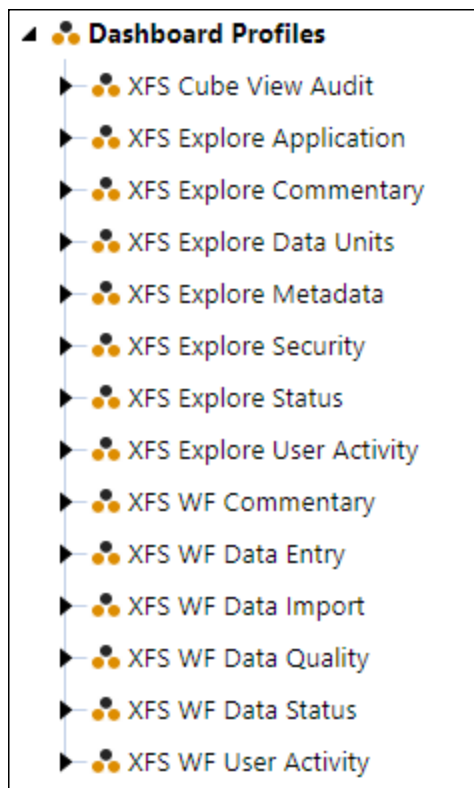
Dashboard Profiles

XFS Cube View Audit

XFS Explore Application

XFS Explore Commentary

XFS Explore Data Units

XFS Explore Metadata

XFS Explore Security

XFS Explore Status

XFS Explore User Activity

XFS WF Commentary

XFS WF Data Entry

XFS WF Data Import

XFS WF Data Quality

XFS WF Data Status

XFS WF User Activity